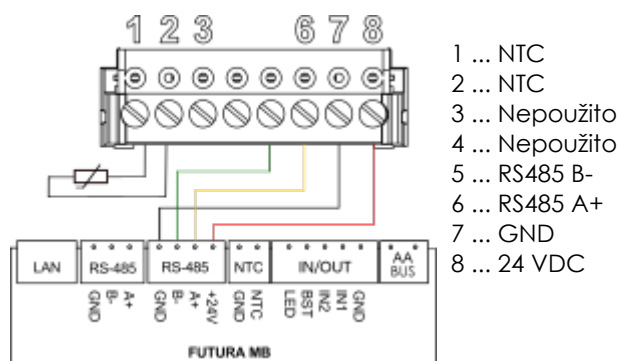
1 2 3 6 7 8

1 ... NTC
2 ... NTC
3 ... Nepoužito
4 ... Nepoužito
5 ... RS485 B-
6 ... RS485 A+
7 ... GND
8 ... 24 VDC

LAN
RS-485
GND B- A+
RS-485
GND B- A+ +24V
NTC
GND NTC
IN/OUT
LED BST IN2 IN1 GND
AA BUS

FUTURA MB